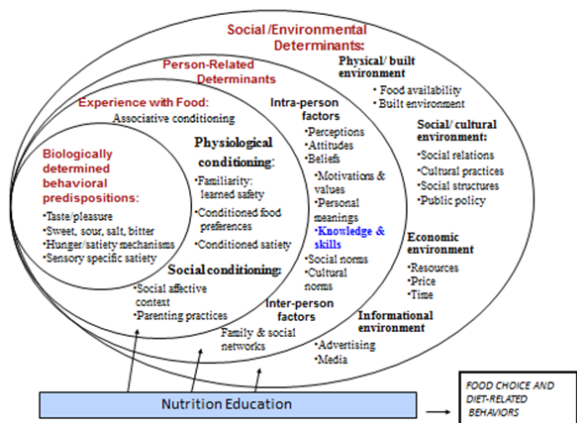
Social /Environmental Determinants:

Person-Related Determinants

Experience with Food: Associative conditioning

Biologically determined behavioral predispositions:
•Taste/pleasure
•Sweet, sour, salt, bitter
•Hunger/satiety mechanisms
•Sensory specific satiety

Physiological conditioning:
•Familiarity: learned safety
•Conditioned food preferences
•Conditioned satiety

Social conditioning:
•Social affective context
•Parenting practices

Intra-person factors
•Perceptions
•Attitudes
•Beliefs
•Motivations & values
•Personal meanings
•Knowledge & skills
•Social norms
•Cultural norms

Inter-person factors
Family & social networks

Physical/ built environment
•Food availability
•Built environment

Social/ cultural environment:
•Social relations
•Cultural practices
•Social structures
•Public policy

Economic environment
•Resources
•Price
•Time

Informational environment
•Advertising
•Media

Nutrition Education

FOOD CHOICE AND DIET-RELATED BEHAVIORS